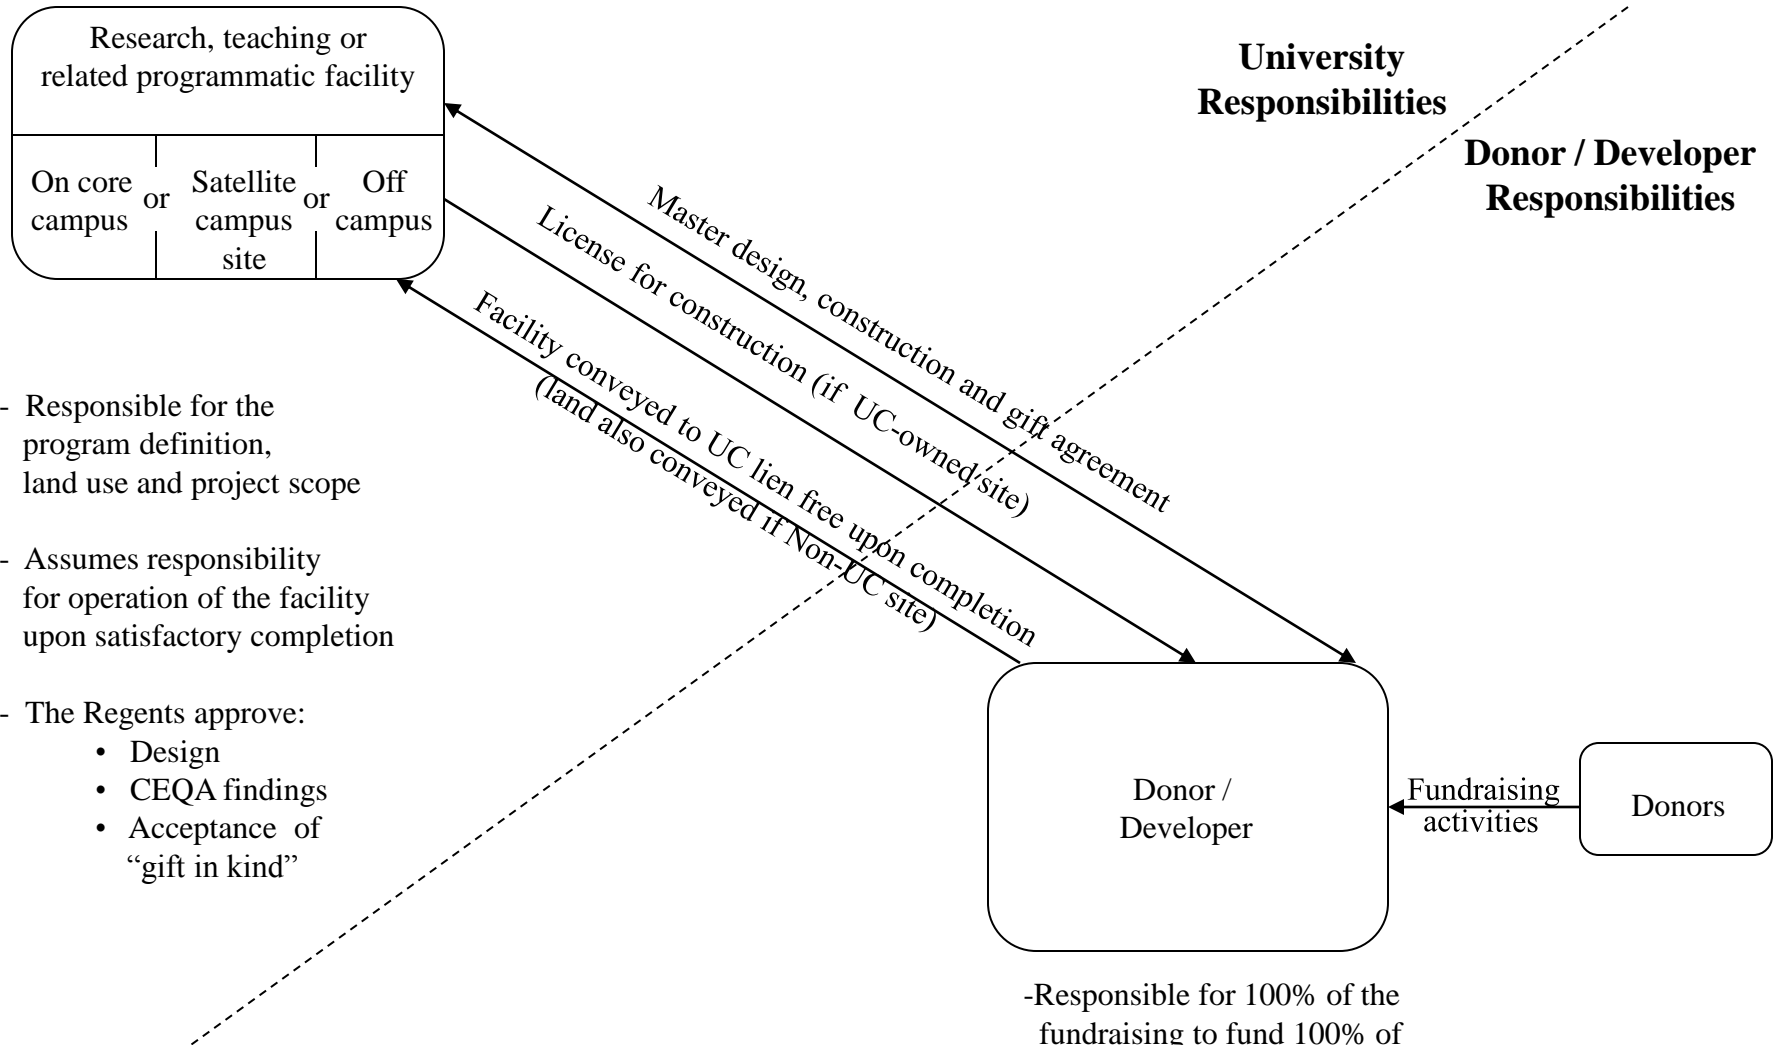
Research, teaching or related programmatic facility

On core campus or Satellite campus site or Off campus

University Responsibilities

Donor / Developer Responsibilities

Master design, construction and gift agreement

License for construction (if UC-owned site)

Facility conveyed to UC lien free upon completion (land also conveyed if Non-UC site)

- Responsible for the program definition, land use and project scope

- Assumes responsibility for operation of the facility upon satisfactory completion

- The Regents approve:
• Design
• CEQA findings
• Acceptance of "gift in kind"

Donor / Developer

Fundraising activities

Donors

-Responsible for 100% of the fundraising to fund 100% of